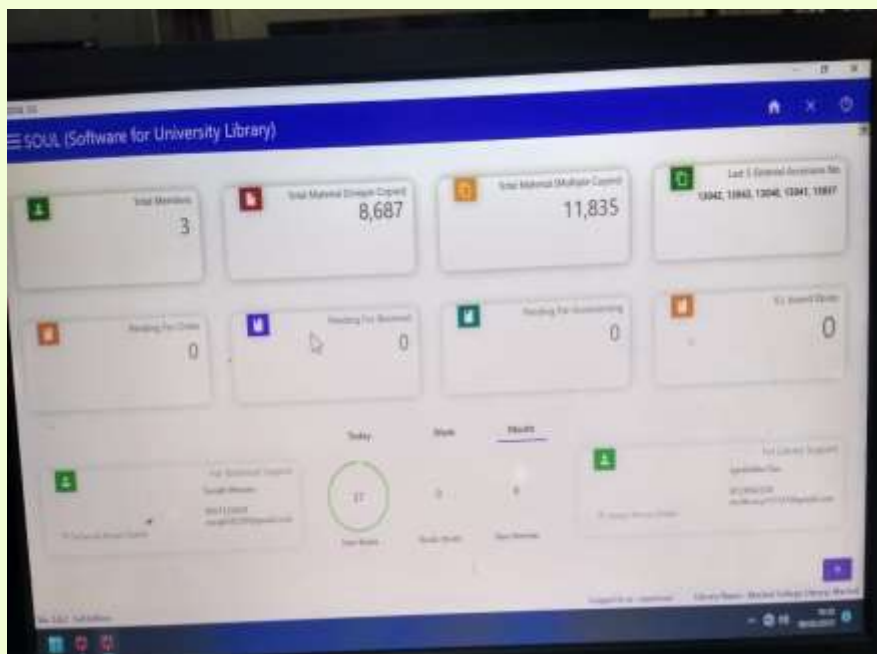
SOUL (Software for University Library)

Total Members
3

Total Material (Unique Copies)
8,687

Total Material (Multiple Copies)
11,835

Last 5 General Accession No.
13042, 13043, 13040, 13041, 13037

Pending For Order
0

Pending For Received
0

Pending For Accessioning
0

ILL Issued Books
0

Today

Week

Month

For Technical Support

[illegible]

37

0

0

For Library Support

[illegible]